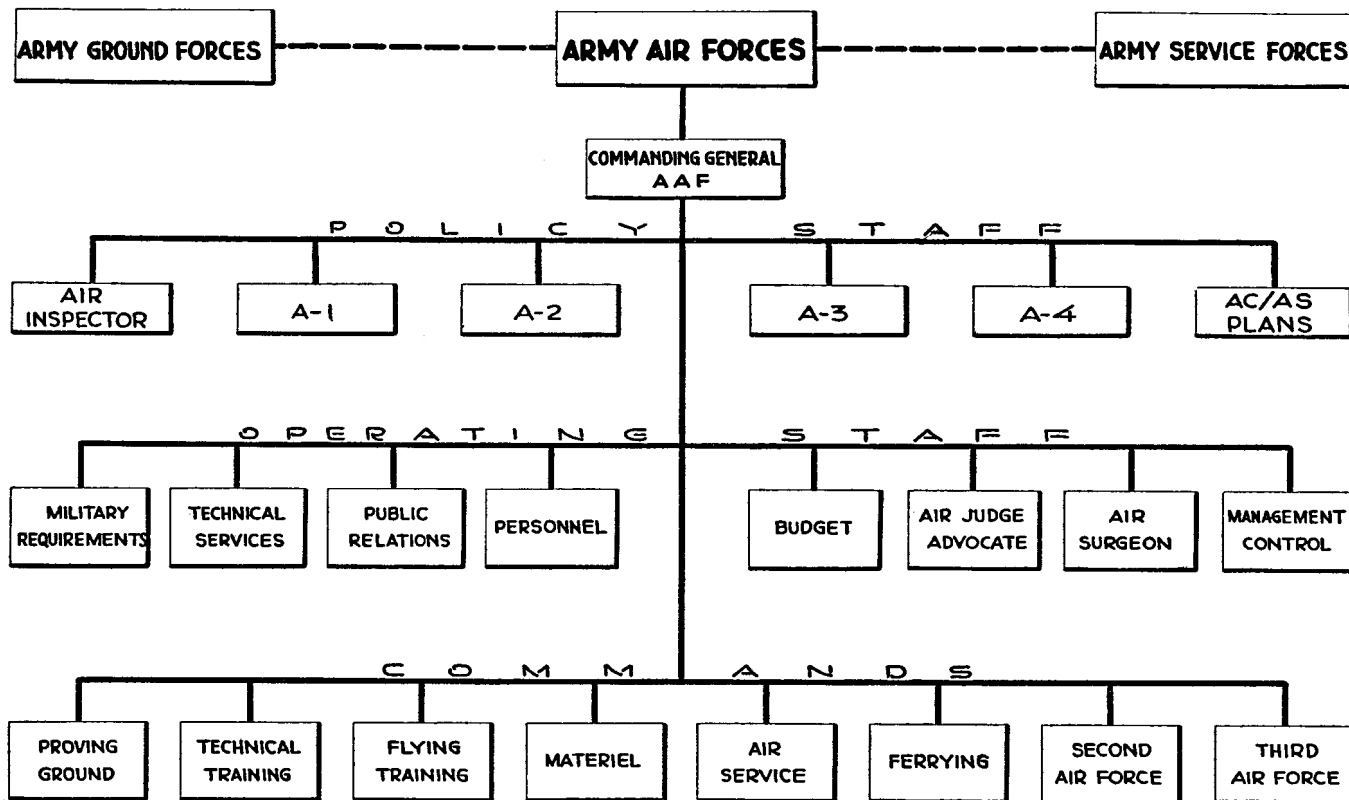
ARMY GROUND FORCES

ARMY AIR FORCES

ARMY SERVICE FORCES

COMMANDING GENERAL AAF

POLICY STAFF

AIR INSPECTOR

A-1

A-2

A-3

A-4

AC/AS PLANS

OPERATING STAFF

MILITARY REQUIREMENTS

TECHNICAL SERVICES

PUBLIC RELATIONS

PERSONNEL

BUDGET

AIR JUDGE ADVOCATE

AIR SURGEON

MANAGEMENT CONTROL

COMMANDS

PROVING GROUND

TECHNICAL TRAINING

FLYING TRAINING

MATERIEL

AIR SERVICE

FERRYING

SECOND AIR FORCE

THIRD AIR FORCE